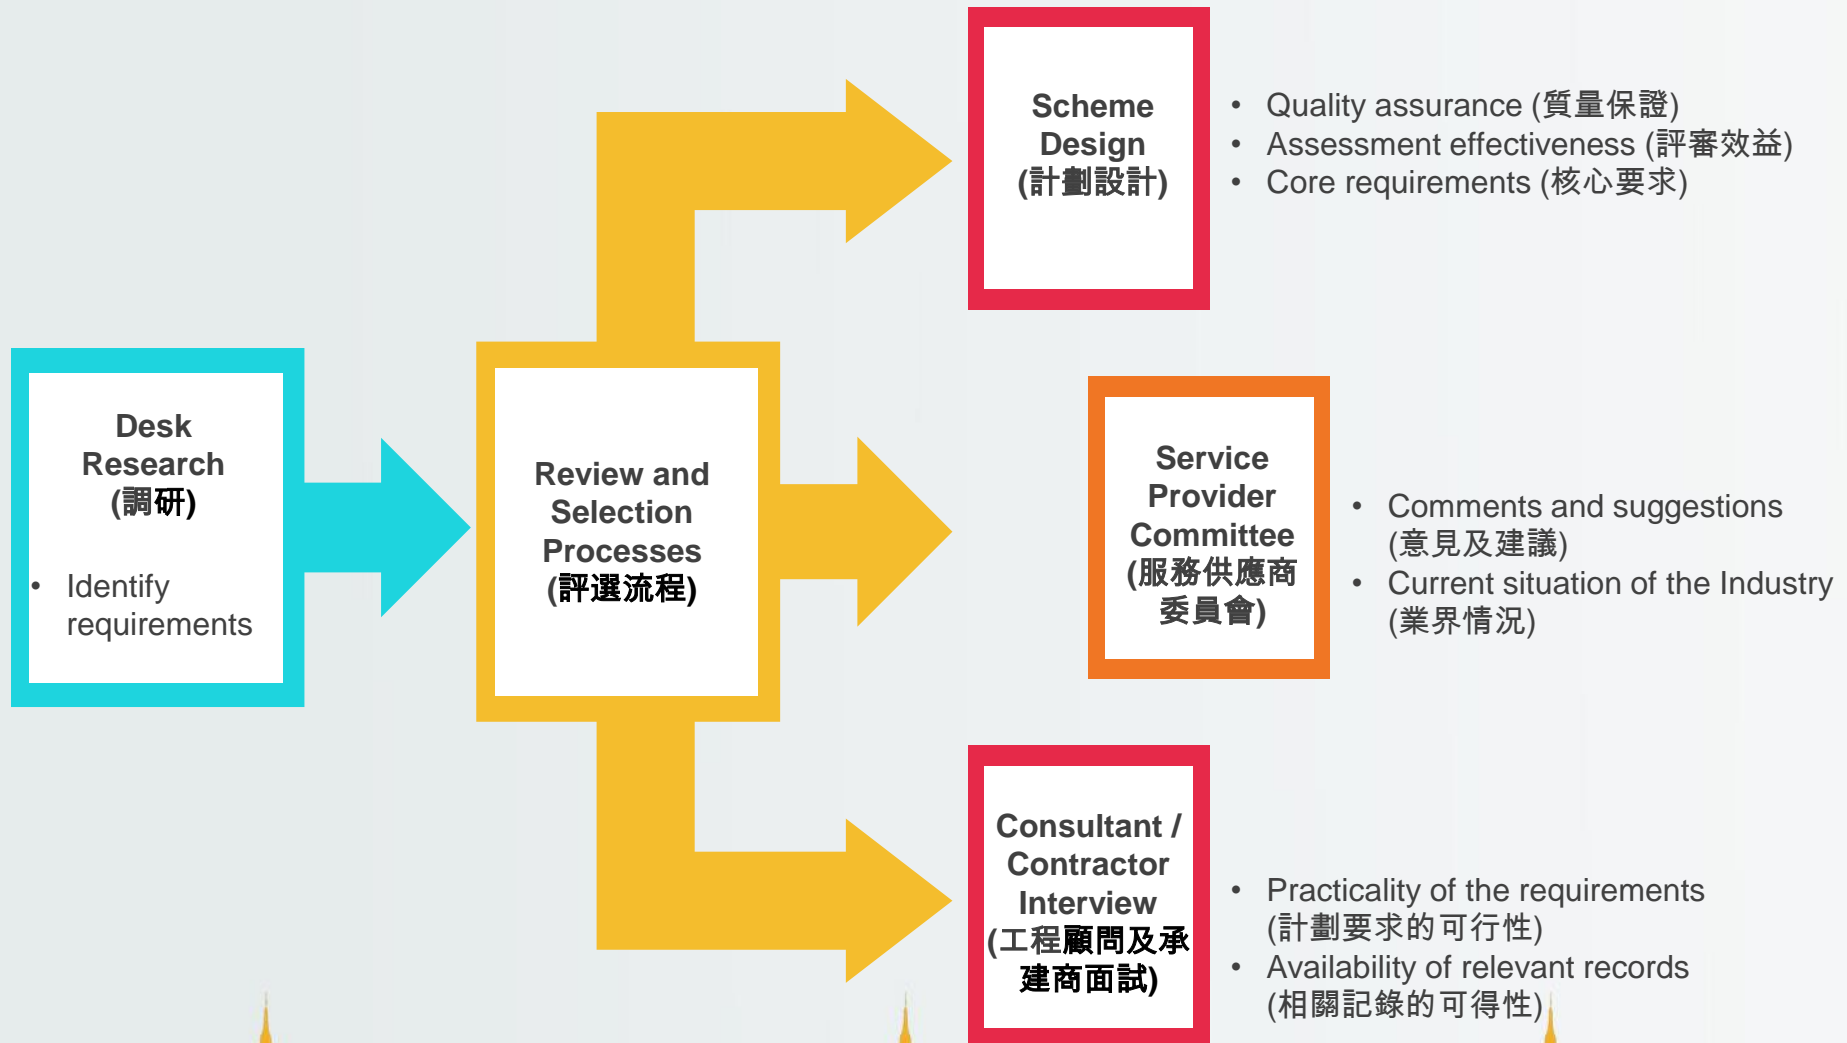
Desk Research (調研)

• Identify requirements

Review and Selection Processes (評選流程)

Scheme Design (計劃設計)

• Quality assurance (質量保證)
• Assessment effectiveness (評審效益)
• Core requirements (核心要求)

Service Provider Committee (服務供應商委員會)

• Comments and suggestions (意見及建議)
• Current situation of the Industry (業界情況)

Consultant / Contractor Interview (工程顧問及承建商面試)

• Practicality of the requirements (計劃要求的可行性)
• Availability of relevant records (相關記錄的可得性)